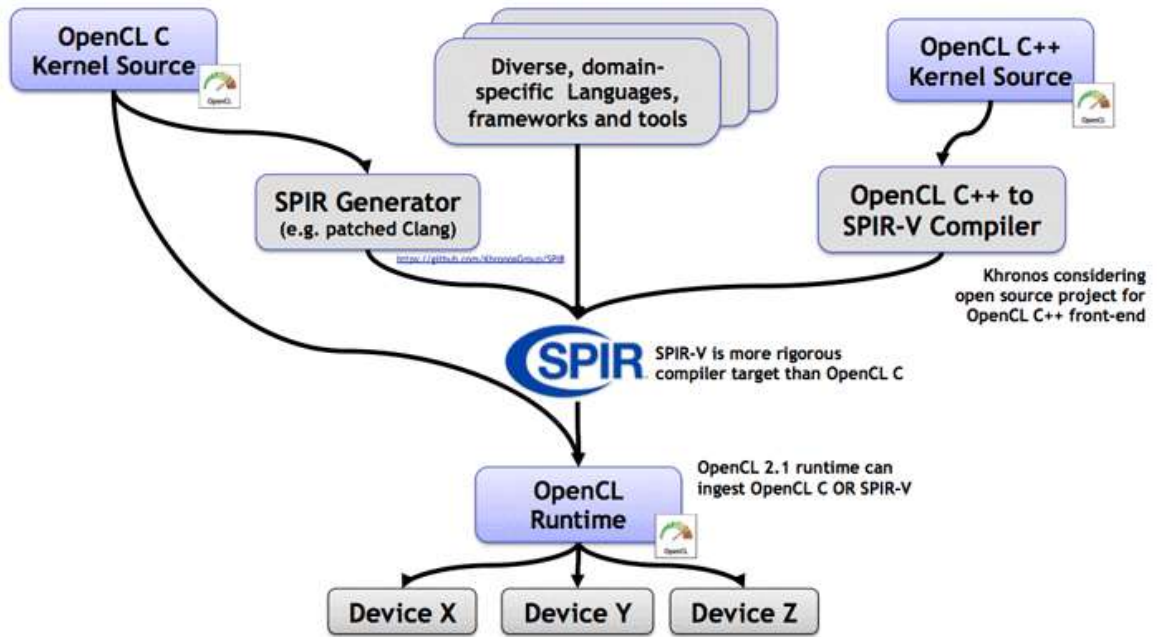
OpenCL C Kernel Source

OpenCL

Diverse, domain-specific Languages, frameworks and tools

OpenCL C++ Kernel Source

OpenCL

SPIR Generator
(e.g. patched Clang)

https://github.com/KhronosGroup/SPIR

OpenCL C++ to SPIR-V Compiler

Khronos considering open source project for OpenCL C++ front-end

SPIR

SPIR-V is more rigorous compiler target than OpenCL C

OpenCL Runtime

OpenCL

OpenCL 2.1 runtime can ingest OpenCL C OR SPIR-V

Device X

Device Y

Device Z